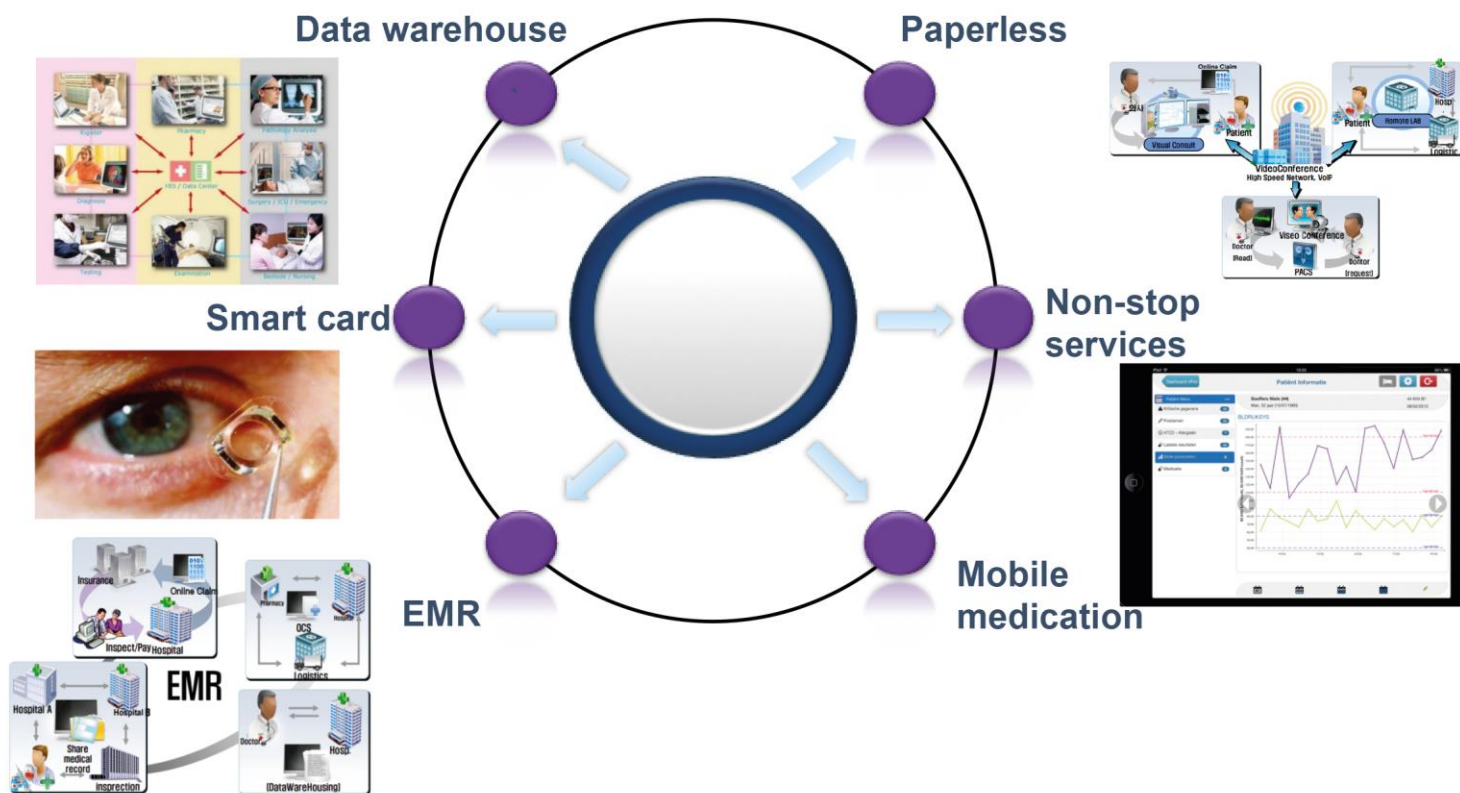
Data warehouse

Paperless

Smart card

Non-stop services

EMR

Mobile medication

Register
Pharmacy
Pathology Analysis
Diagnosis
HIS / Data Center
Surgery / ICU / Emergency
Testing
Examination
Medicate / Nursing

Online Claim
Patient
Visual Consult
Patient
Homone LAB
Hosp
Logistic
VideoConference
High Speed Network, VoIP
Doctor
(Read)
Viseo Conference
PACS
Doctor
(request)

Patient Informatie
BLOEDDRUK

Insurance
Online Claim
Inspect/Pay
Hospital
Pharmacy
Hospital
OCS
Logistics
EMR
Hospital A
Hospital B
Share medical record
Inspection
Doctor
Hosp
(DataWareHousing)